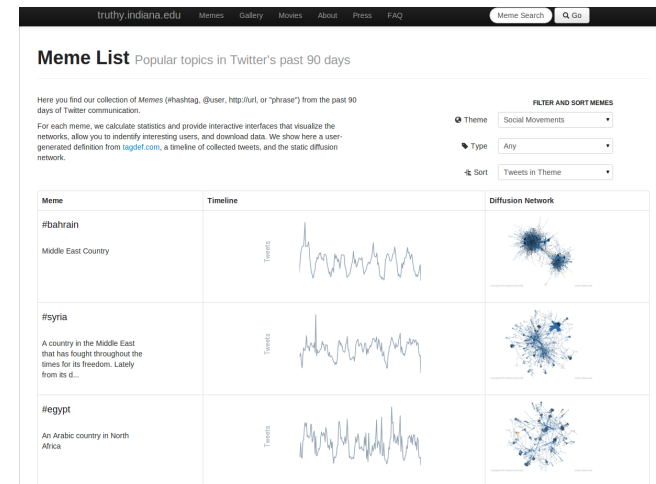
truthy.indiana.edu Memes Gallery Movies About Press FAQ Meme Search Go

Meme List Popular topics in Twitter's past 90 days

Here you find our collection of Memes (#hashtag, @user, http://url, or "phrase") from the past 90 days of Twitter communication.

For each meme, we calculate statistics and provide interactive interfaces that visualize the networks, allow you to indentify interesting users, and download data. We show here a user-generated definition from tagdef.com, a timeline of collected tweets, and the static diffusion network.

FILTER AND SORT MEMES

Theme Social Movements

Type Any

Sort Tweets in Theme

| Meme | Timeline | Diffusion Network |
|---|---|---|
| #bahrain<br>Middle East Country | Tweets | |
| #syria<br>A country in the Middle East that has fought throughout the times for its freedom. Lately from its d... | Tweets | |
| #egypt<br>An Arabic country in North Africa | Tweets | |